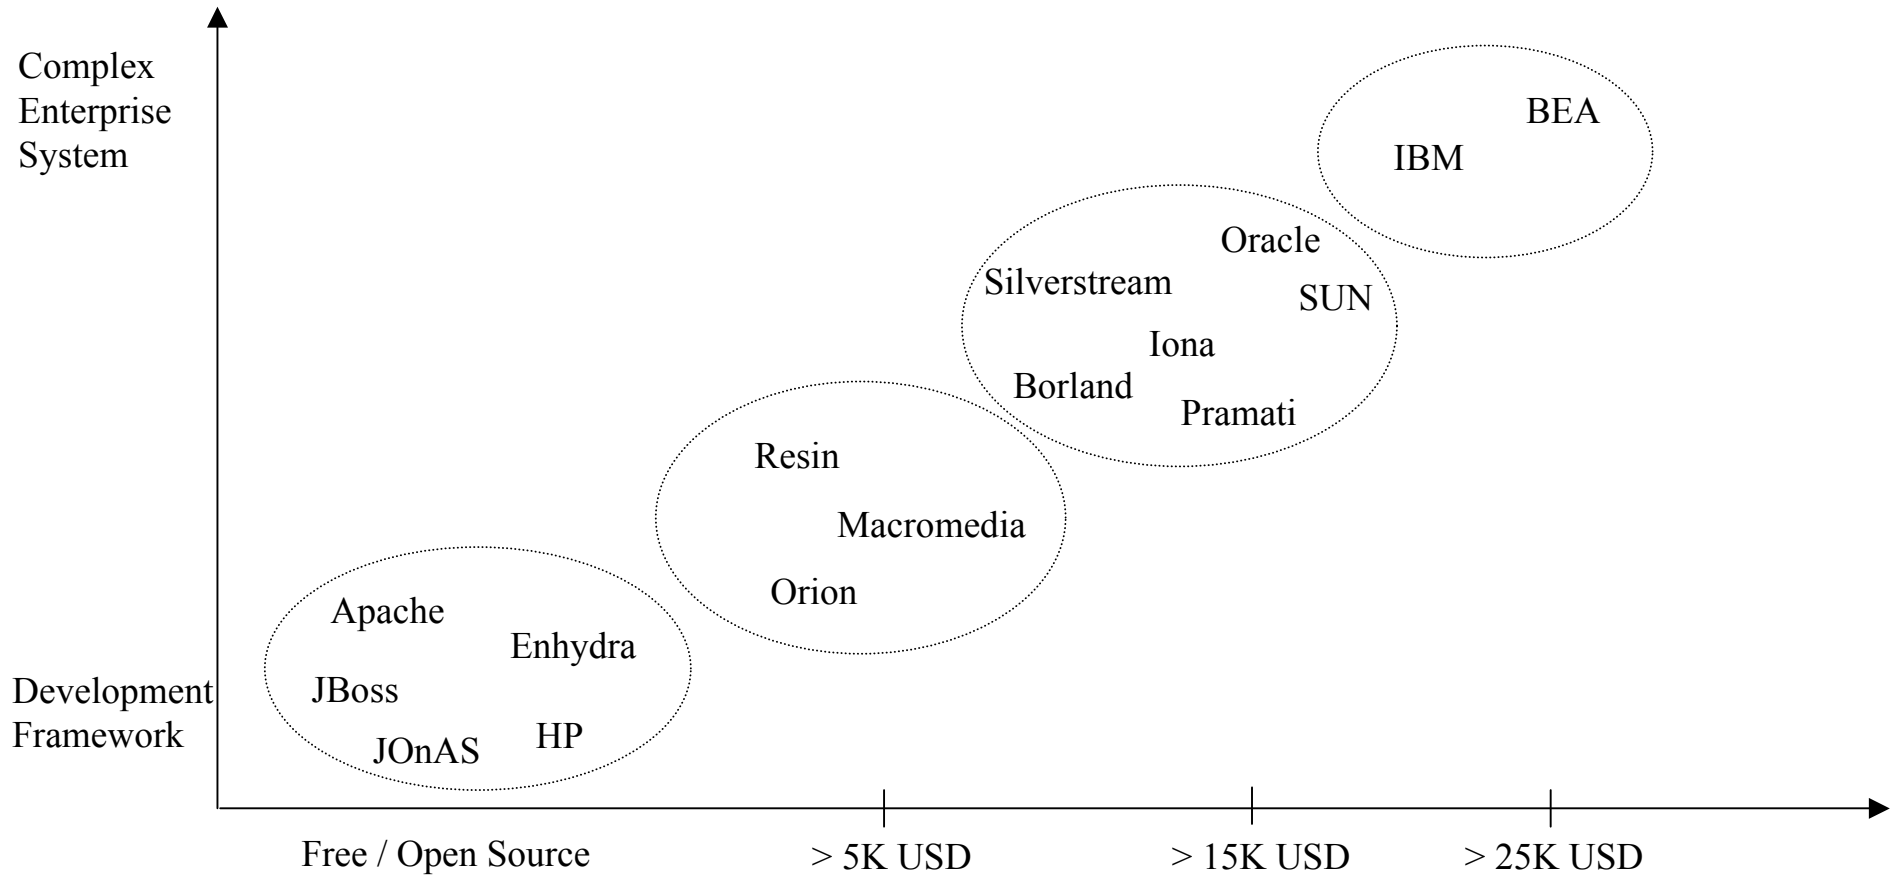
Complex Enterprise System

BEA
IBM

Oracle
Silverstream
SUN
Iona
Borland
Pramati

Resin
Macromedia
Orion

Apache
Enhydra
JBoss
JOnAS
HP

Development Framework

Free / Open Source
> 5K USD
> 15K USD
> 25K USD